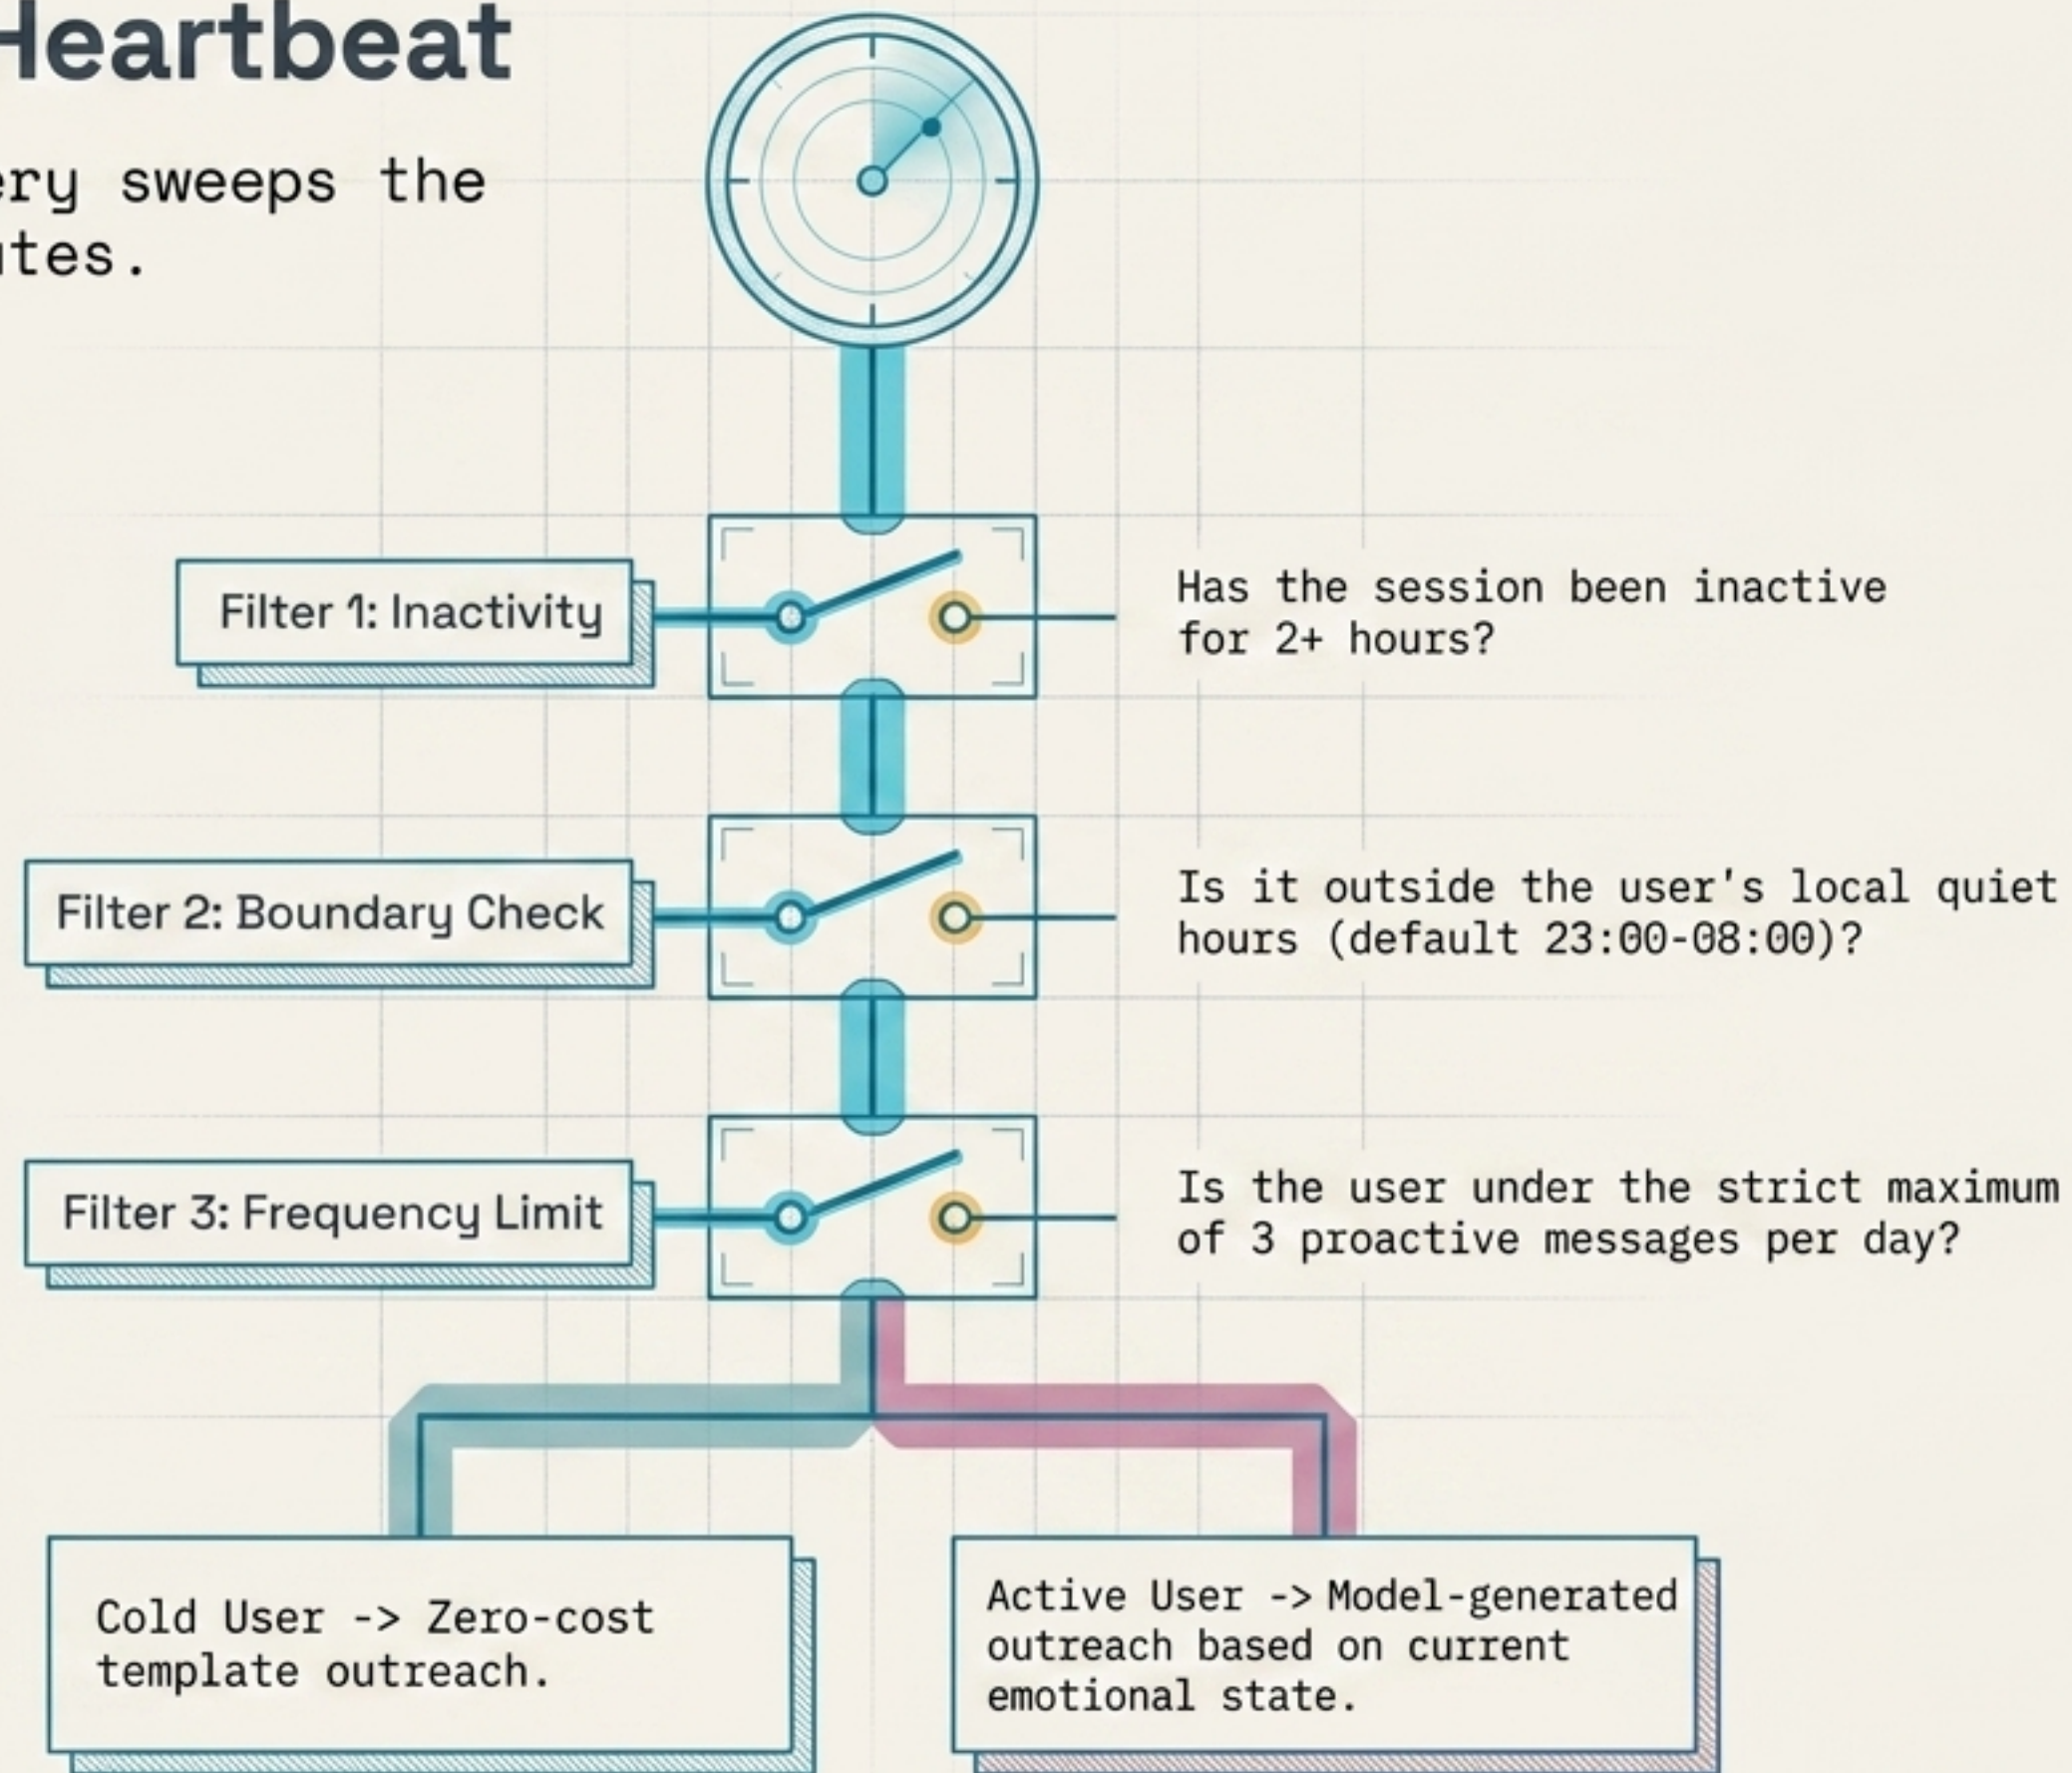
Heartbeat

ery sweeps the
utes.

Filter 1: Inactivity

Has the session been inactive for 2+ hours?

Filter 2: Boundary Check

Is it outside the user's local quiet hours (default 23:00-08:00)?

Filter 3: Frequency Limit

Is the user under the strict maximum of 3 proactive messages per day?

Cold User -> Zero-cost template outreach.

Active User -> Model-generated outreach based on current emotional state.